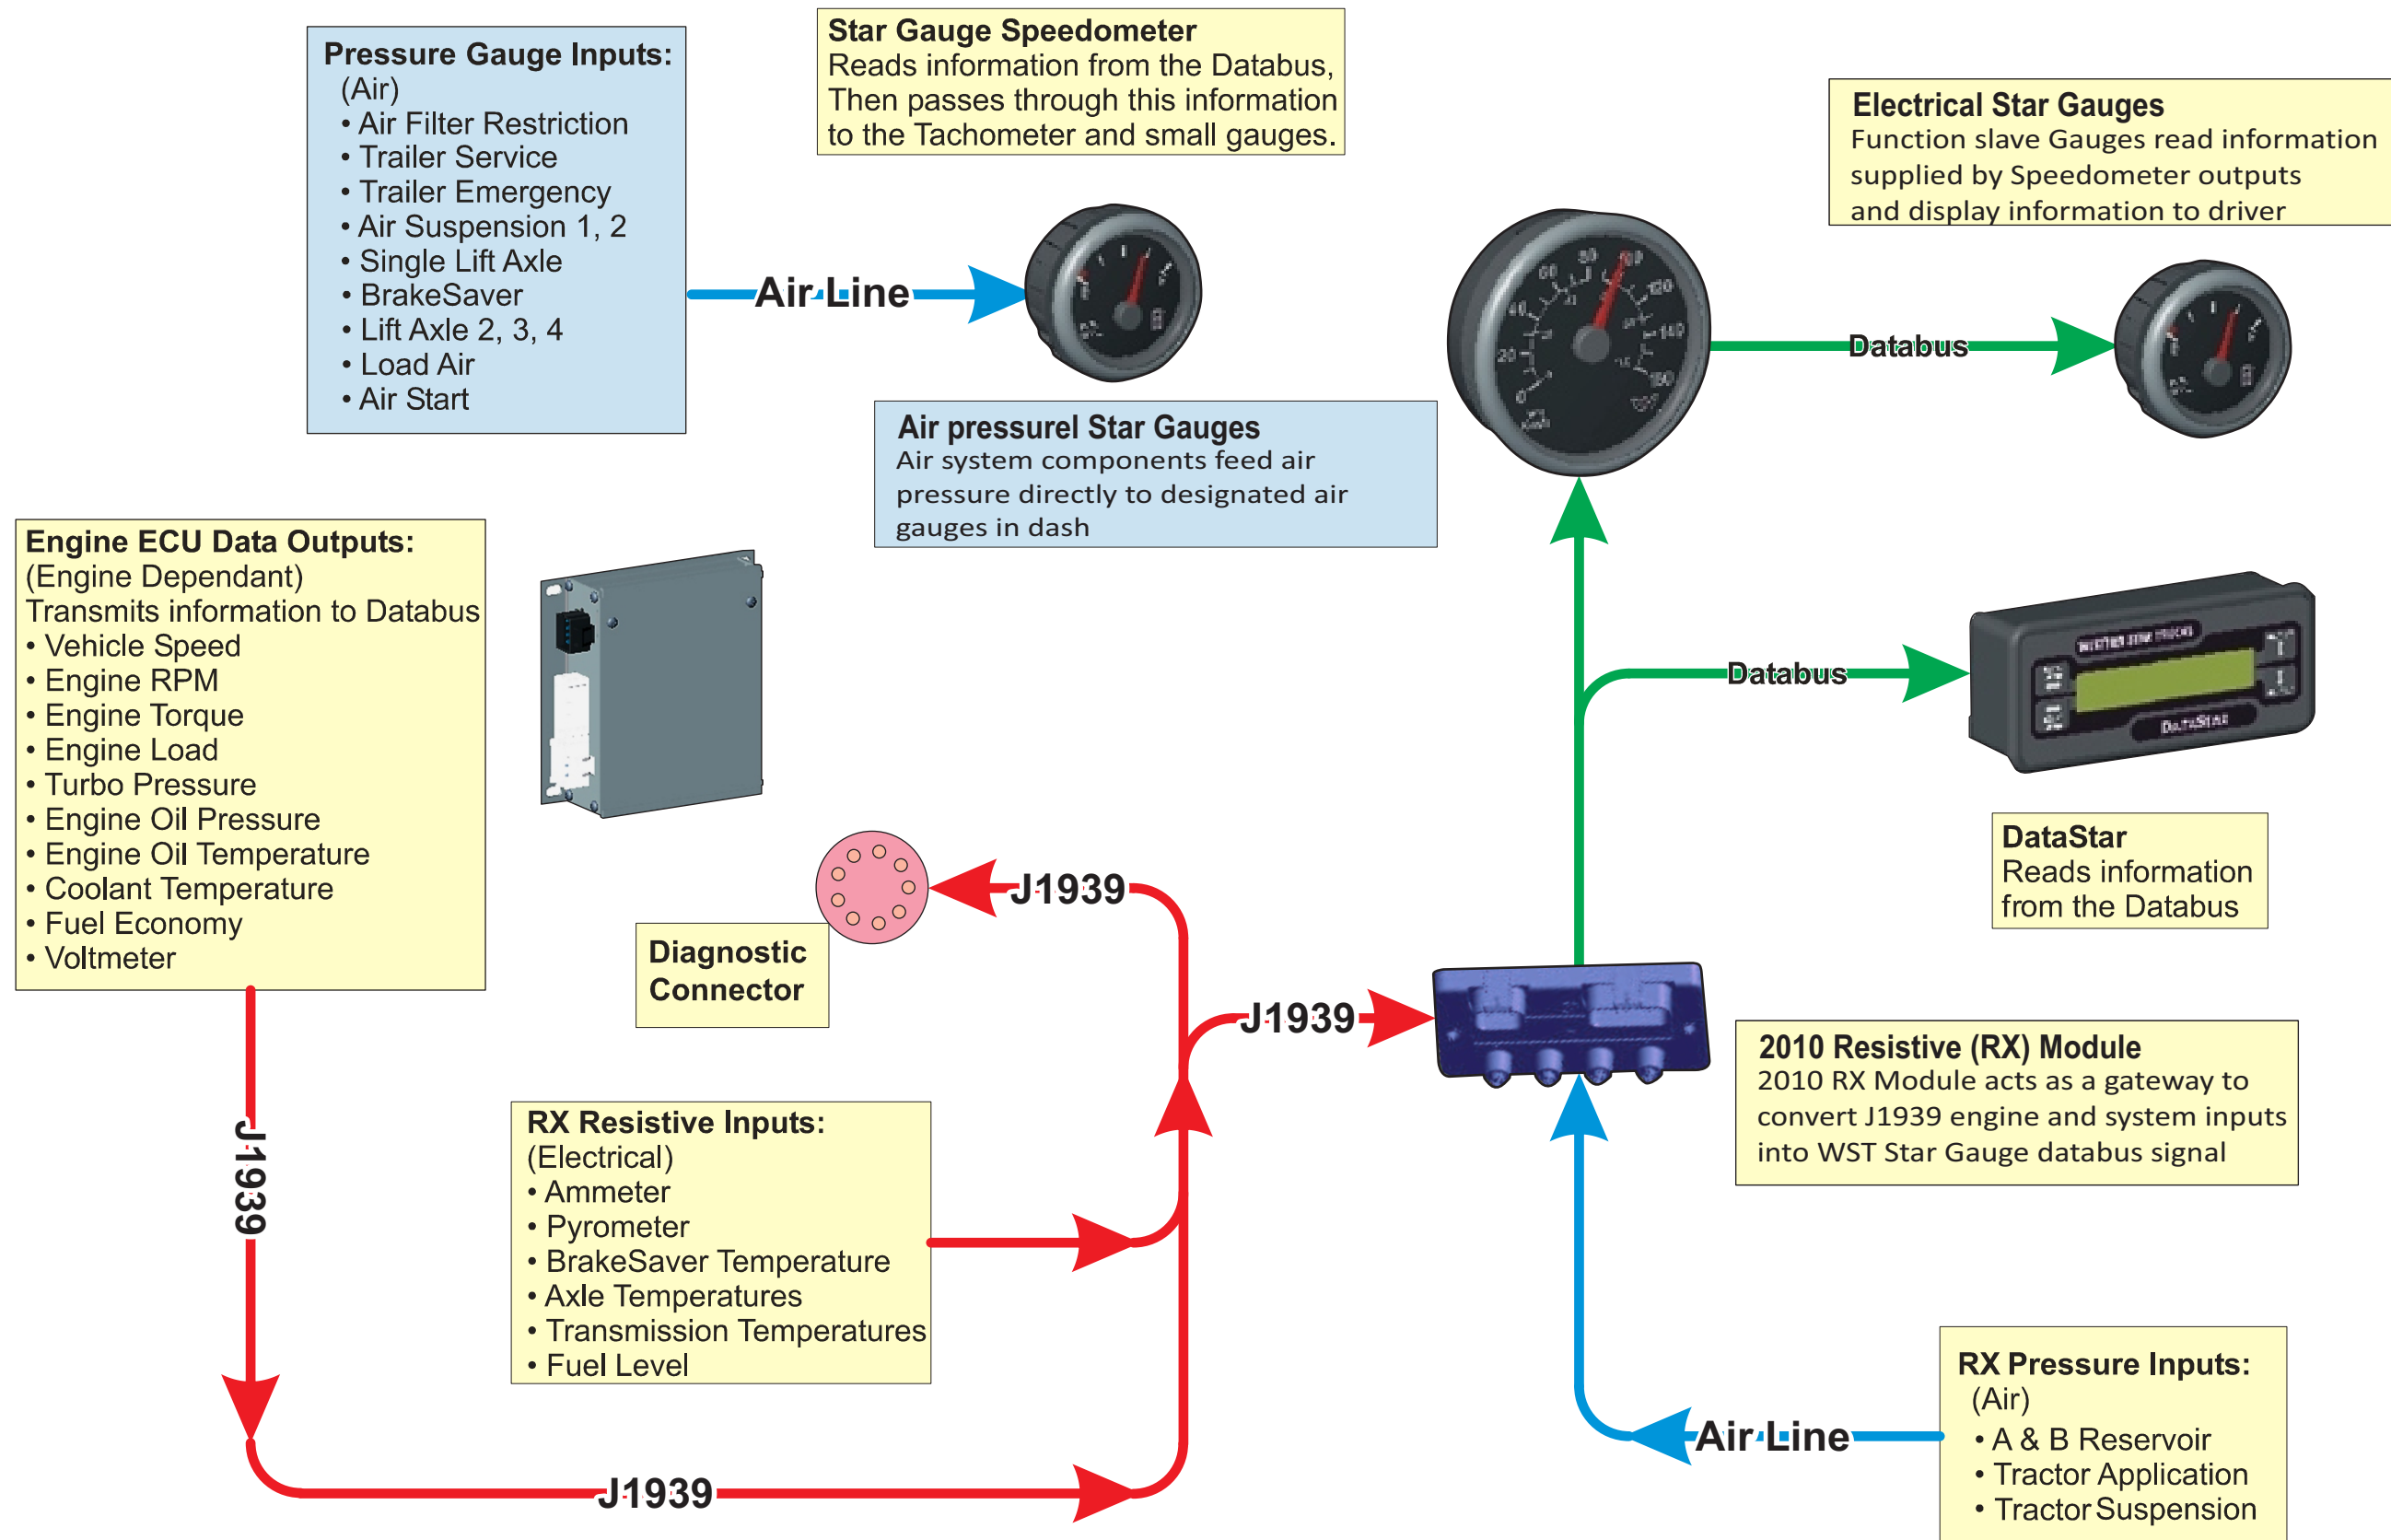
Pressure Gauge Inputs:
(Air)
• Air Filter Restriction
• Trailer Service
• Trailer Emergency
• Air Suspension 1, 2
• Single Lift Axle
• BrakeSaver
• Lift Axle 2, 3, 4
• Load Air
• Air Start

Star Gauge Speedometer
Reads information from the Databus, Then passes through this information to the Tachometer and small gauges.

Electrical Star Gauges
Function slave Gauges read information supplied by Speedometer outputs and display information to driver

Air Line

Databus

Air pressurel Star Gauges
Air system components feed air pressure directly to designated air gauges in dash

Engine ECU Data Outputs:
(Engine Dependant)
Transmits information to Databus
• Vehicle Speed
• Engine RPM
• Engine Torque
• Engine Load
• Turbo Pressure
• Engine Oil Pressure
• Engine Oil Temperature
• Coolant Temperature
• Fuel Economy
• Voltmeter

Databus

DataStar
Reads information from the Databus

J1939

Diagnostic Connector

J1939

2010 Resistive (RX) Module
2010 RX Module acts as a gateway to convert J1939 engine and system inputs into WST Star Gauge databus signal

J1939

RX Resistive Inputs:
(Electrical)
• Ammeter
• Pyrometer
• BrakeSaver Temperature
• Axle Temperatures
• Transmission Temperatures
• Fuel Level

RX Pressure Inputs:
(Air)
• A & B Reservoir
• Tractor Application
• Tractor Suspension

Air Line

J1939